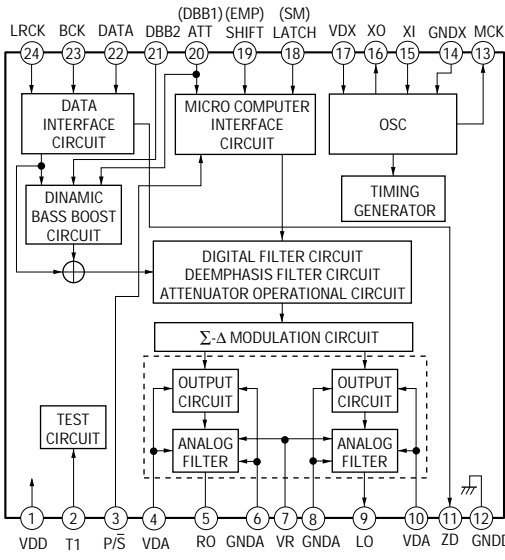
(DBB1) (EMP) (SM)
LRCK BCK DATA DBB2 ATT SHIFT LATCH VDX XO XI GNDX MCK
24 23 22 21 20 19 18 17 16 15 14 13

DATA INTERFACE CIRCUIT

MICRO COMPUTER INTERFACE CIRCUIT

OSC

TIMING GENERATOR

DINAMIC BASS BOOST CIRCUIT

DIGITAL FILTER CIRCUIT
DEEMPHASIS FILTER CIRCUIT
ATTENUATOR OPERATIONAL CIRCUIT

Σ-Δ MODULATION CIRCUIT

OUTPUT CIRCUIT

OUTPUT CIRCUIT

TEST CIRCUIT

ANALOG FILTER

ANALOG FILTER

1 2 3 4 5 6 7 8 9 10 11 12
VDD T1 P/$\overline{S}$ VDA RO GNDA VR GNDA LO VDA ZD GNDD